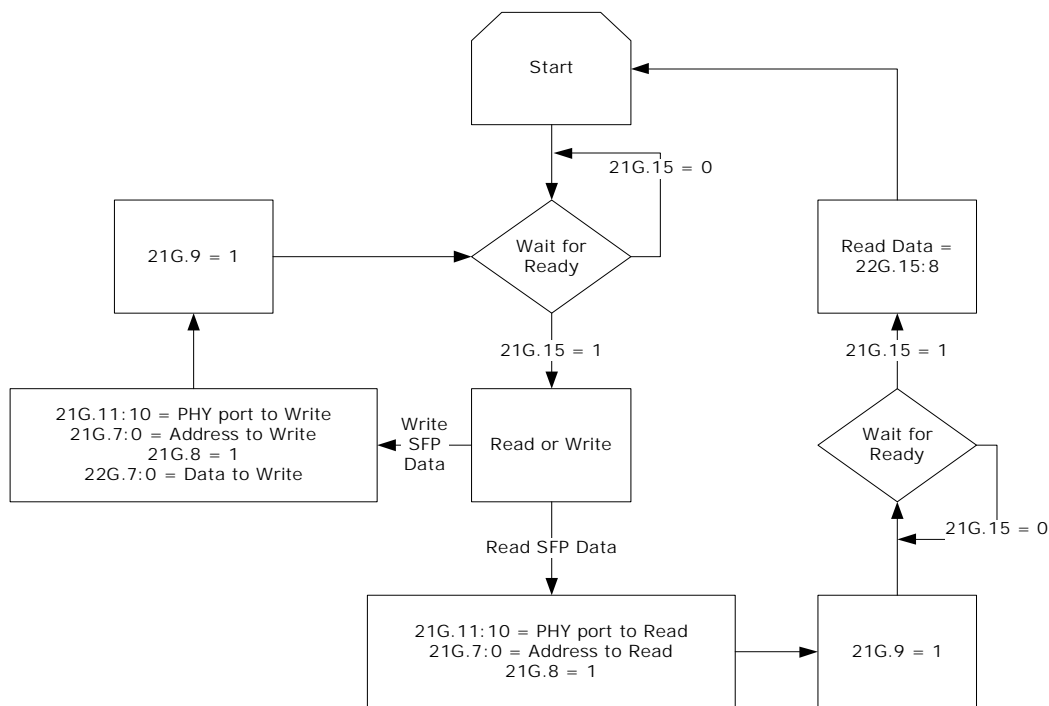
Start

21G.15 = 0

21G.9 = 1

Wait for Ready

Read Data = 22G.15:8

21G.15 = 1

21G.15 = 1

21G.11:10 = PHY port to Write
21G.7:0 = Address to Write
21G.8 = 1
22G.7:0 = Data to Write

Write SFP Data

Read or Write

Wait for Ready

21G.15 = 0

Read SFP Data

21G.11:10 = PHY port to Read
21G.7:0 = Address to Read
21G.8 = 1

21G.9 = 1